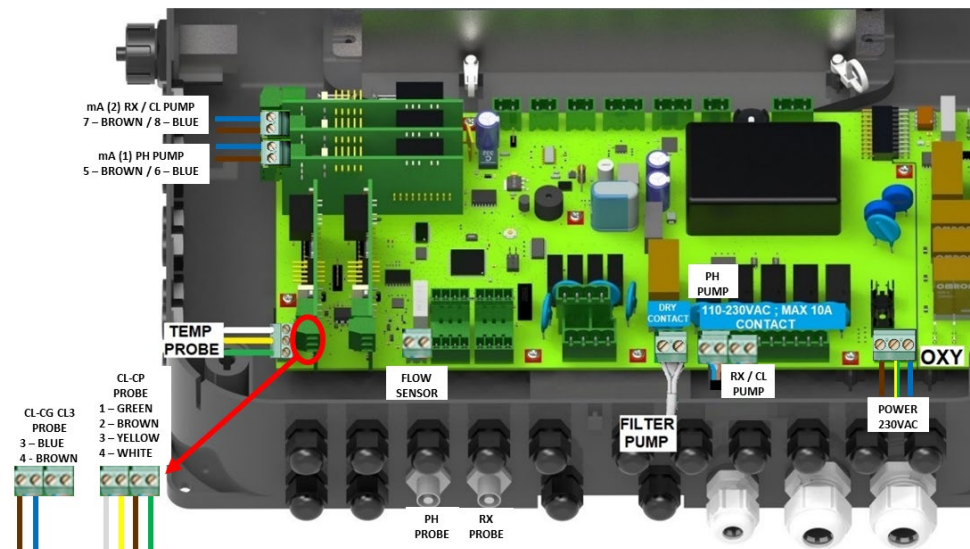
mA (2) RX / CL PUMP
7 – BROWN / 8 – BLUE

mA (1) PH PUMP
5 – BROWN / 6 – BLUE

TEMP
PROBE

PH
PUMP

DRY
CONTACT

110-230VAC ; MAX 10A
CONTACT

OXY

FLOW
SENSOR

RX / CL
PUMP

FILTER
PUMP

POWER
230VAC

CL-CP
PROBE
1 – GREEN
2 – BROWN
3 – YELLOW
4 – WHITE

CL-CG CL3
PROBE
3 – BLUE
4 - BROWN

PH
PROBE

RX
PROBE